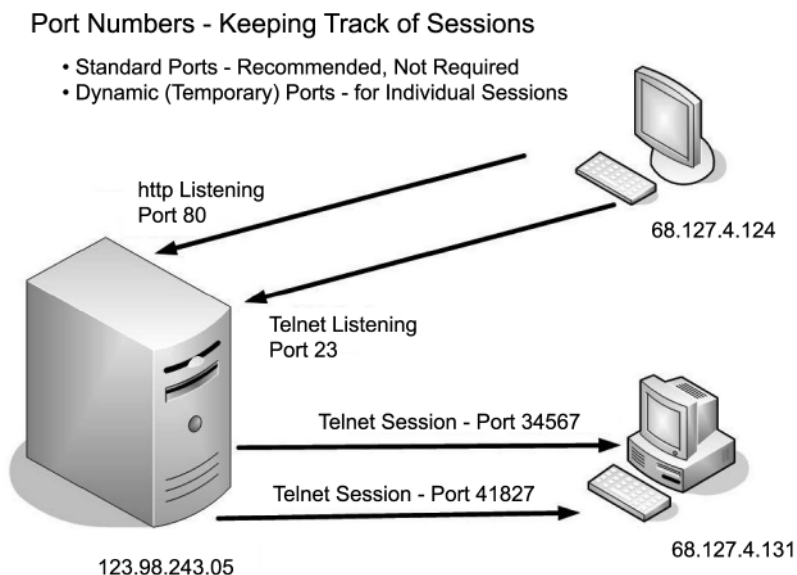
Port Numbers - Keeping Track of Sessions

• Standard Ports - Recommended, Not Required
• Dynamic (Temporary) Ports - for Individual Sessions

http Listening
Port 80

68.127.4.124

Telnet Listening
Port 23

Telnet Session - Port 34567

Telnet Session - Port 41827

123.98.243.05

68.127.4.131